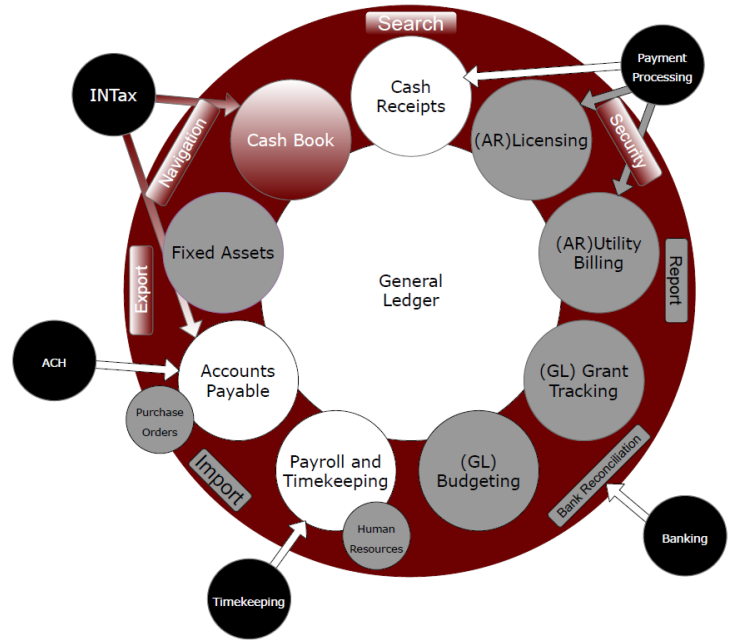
Search

Cash Receipts

Payment Processing

INTax

Cash Book

Navigation

(AR)Licensing

Security

Fixed Assets

(AR)Utility Billing

Report

General Ledger

Export

ACH

Accounts Payable

Purchase Orders

(GL) Grant Tracking

Import

Payroll and Timekeeping

Human Resources

(GL) Budgeting

Bank Reconciliation

Banking

Timekeeping